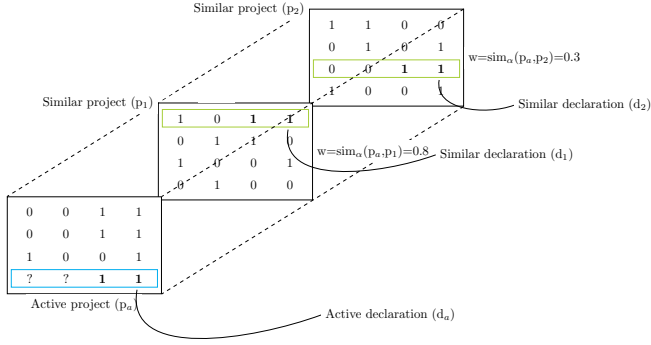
Similar project ($p_2$)

| 1 | 1 | 0 | 0 |
|---|---|---|---|
| 0 | 1 | 0 | 1 |
| 0 | 0 | **1** | **1** |
| 1 | 0 | 0 | 1 |

$w=sim_\alpha(p_a,p_2)=0.3$

Similar declaration ($d_2$)

Similar project ($p_1$)

| 1 | 0 | **1** | **1** |
|---|---|---|---|
| 0 | 1 | 1 | 0 |
| 1 | 0 | 0 | 1 |
| 0 | 1 | 0 | 0 |

$w=sim_\alpha(p_a,p_1)=0.8$

Similar declaration ($d_1$)

| 0 | 0 | 1 | 1 |
|---|---|---|---|
| 0 | 0 | 1 | 1 |
| 1 | 0 | 0 | 1 |
| ? | ? | **1** | **1** |

Active project ($p_a$)

Active declaration ($d_a$)